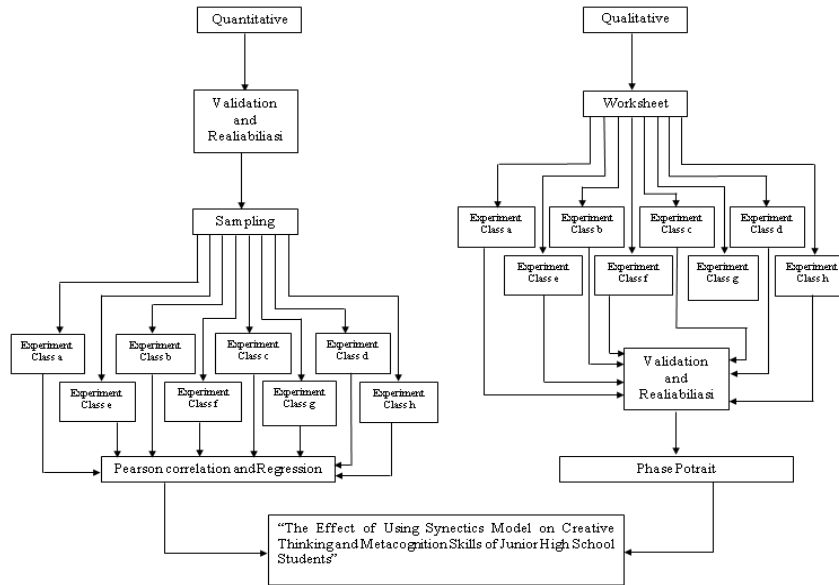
Quantitative

Validation and Realiabiliasi

Sampling

Experiment Class a

Experiment Class e

Experiment Class b

Experiment Class f

Experiment Class c

Experiment Class g

Experiment Class d

Experiment Class h

Pearson correlation and Regression

Qualitative

Worksheet

Experiment Class a

Experiment Class e

Experiment Class b

Experiment Class f

Experiment Class c

Experiment Class g

Experiment Class d

Experiment Class h

Validation and Realiabiliasi

Phase Potrait

"The Effect of Using Synectics Model on Creative Thinking and Metacognition Skills of Junior High School Students"